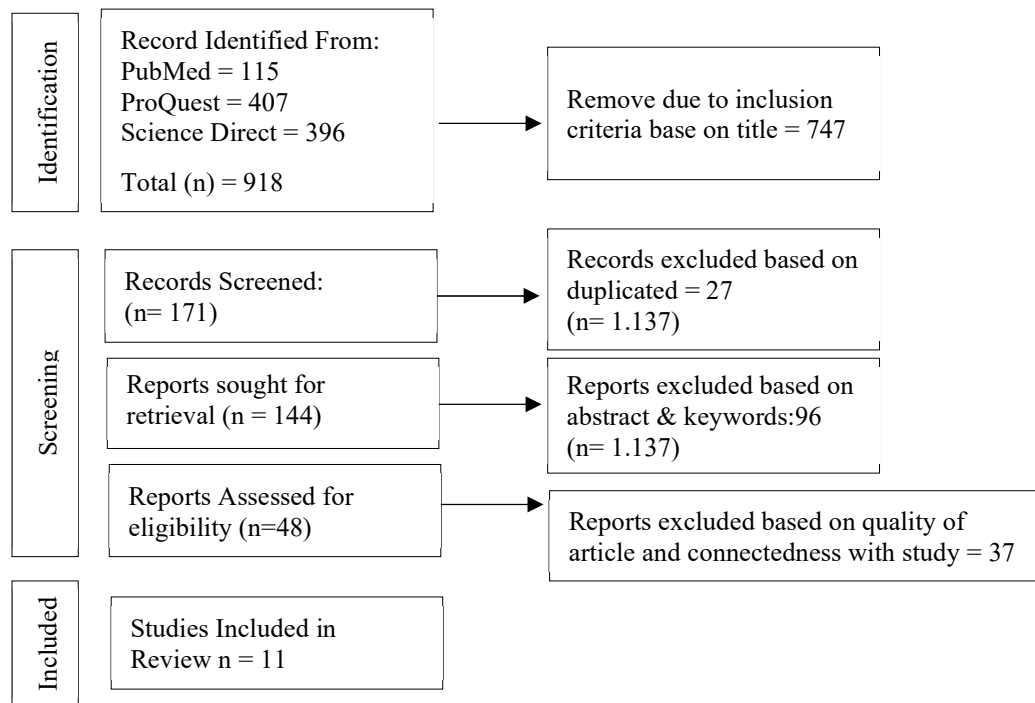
Identification

Record Identified From:
PubMed = 115
ProQuest = 407
Science Direct = 396

Total (n) = 918

Remove due to inclusion criteria base on title = 747

Screening

Records Screened:
(n= 171)

Records excluded based on duplicated = 27
(n= 1.137)

Reports sought for retrieval (n = 144)

Reports excluded based on abstract & keywords:96
(n= 1.137)

Reports Assessed for eligibility (n=48)

Reports excluded based on quality of article and connectedness with study = 37

Included

Studies Included in Review n = 11